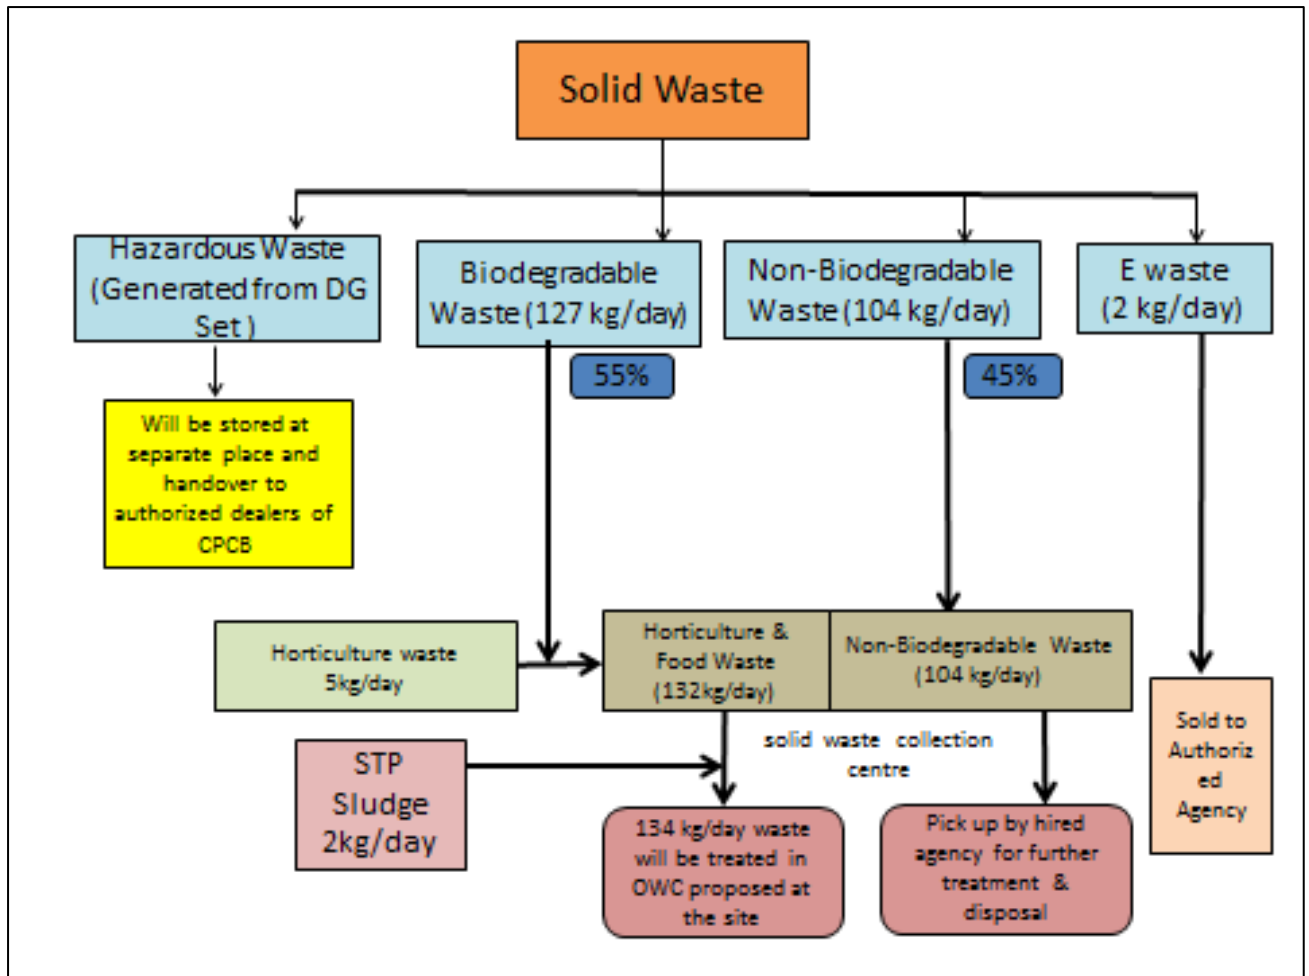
Solid Waste

Hazardous Waste (Generated from DG Set )

Biodegradable Waste (127 kg/day)

Non-Biodegradable Waste (104 kg/day)

E waste (2 kg/day)

55%

45%

Will be stored at separate place and handover to authorized dealers of CPCB

Horticulture waste 5kg/day

Horticulture & Food Waste (132kg/day)

Non-Biodegradable Waste (104 kg/day)

solid waste collection centre

STP Sludge 2kg/day

134 kg/day waste will be treated in OWC proposed at the site

Pick up by hired agency for further treatment & disposal

Sold to Authoriz ed Agency